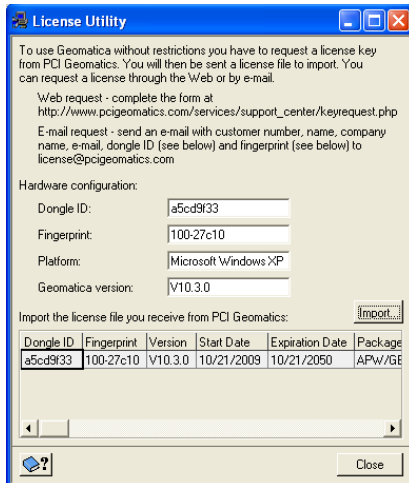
License Utility

To use Geomatica without restrictions you have to request a license key from PCI Geomatics. You will then be sent a license file to import. You can request a license through the Web or by e-mail.

Web request - complete the form at http://www.pcigeomatics.com/services/support_center/keyrequest.php

E-mail request - send an e-mail with customer number, name, company name, e-mail, dongle ID (see below) and fingerprint (see below) to license@pcigeomatics.com

Hardware configuration:

Dongle ID: a5cd9f33

Fingerprint: 100-27c10

Platform: Microsoft Windows XP

Geomatica version: V10.3.0

Import the license file you receive from PCI Geomatics:

Import...

| Dongle ID | Fingerprint | Version | Start Date | Expiration Date | Package |
|---|---|---|---|---|---|
| a5cd9f33 | 100-27c10 | V10.3.0 | 10/21/2009 | 10/21/2050 | APW/GE |

?

Close